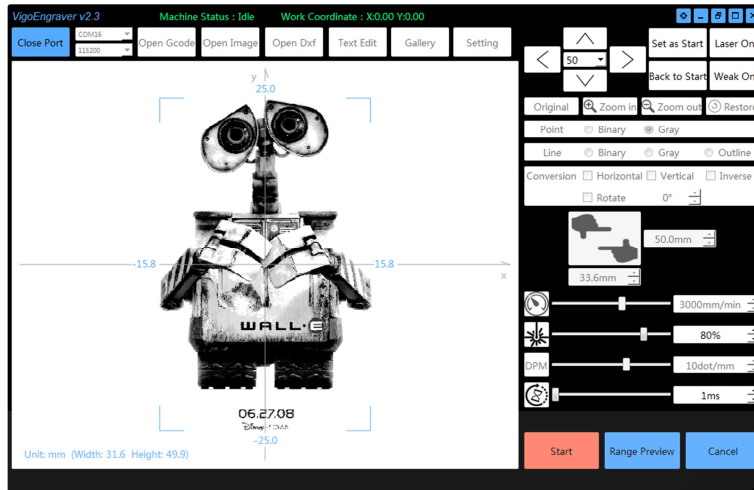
VigoEngraver v2.3
Machine Status : Idle
Work Coordinate : X:0.00 Y:0.00

Close Port
COM16
115200
Open Gcode
Open Image
Open Dxf
Text Edit
Gallery
Setting

50
Set as Start
Laser On
Back to Start
Weak On

y
25.0
-15.8
15.8
x
-25.0

WALL·E
06.27.08
DISNEY PIXAR

Unit: mm (Width: 31.6 Height: 49.9)

Original
Zoom in
Zoom out
Restore

Point
Binary
Gray

Line
Binary
Gray
Outline

Conversion
Horizontal
Vertical
Inverse
Rotate
0°

50.0mm
33.6mm

3000mm/min
80%
DPM
10dot/mm
1ms

Start
Range Preview
Cancel